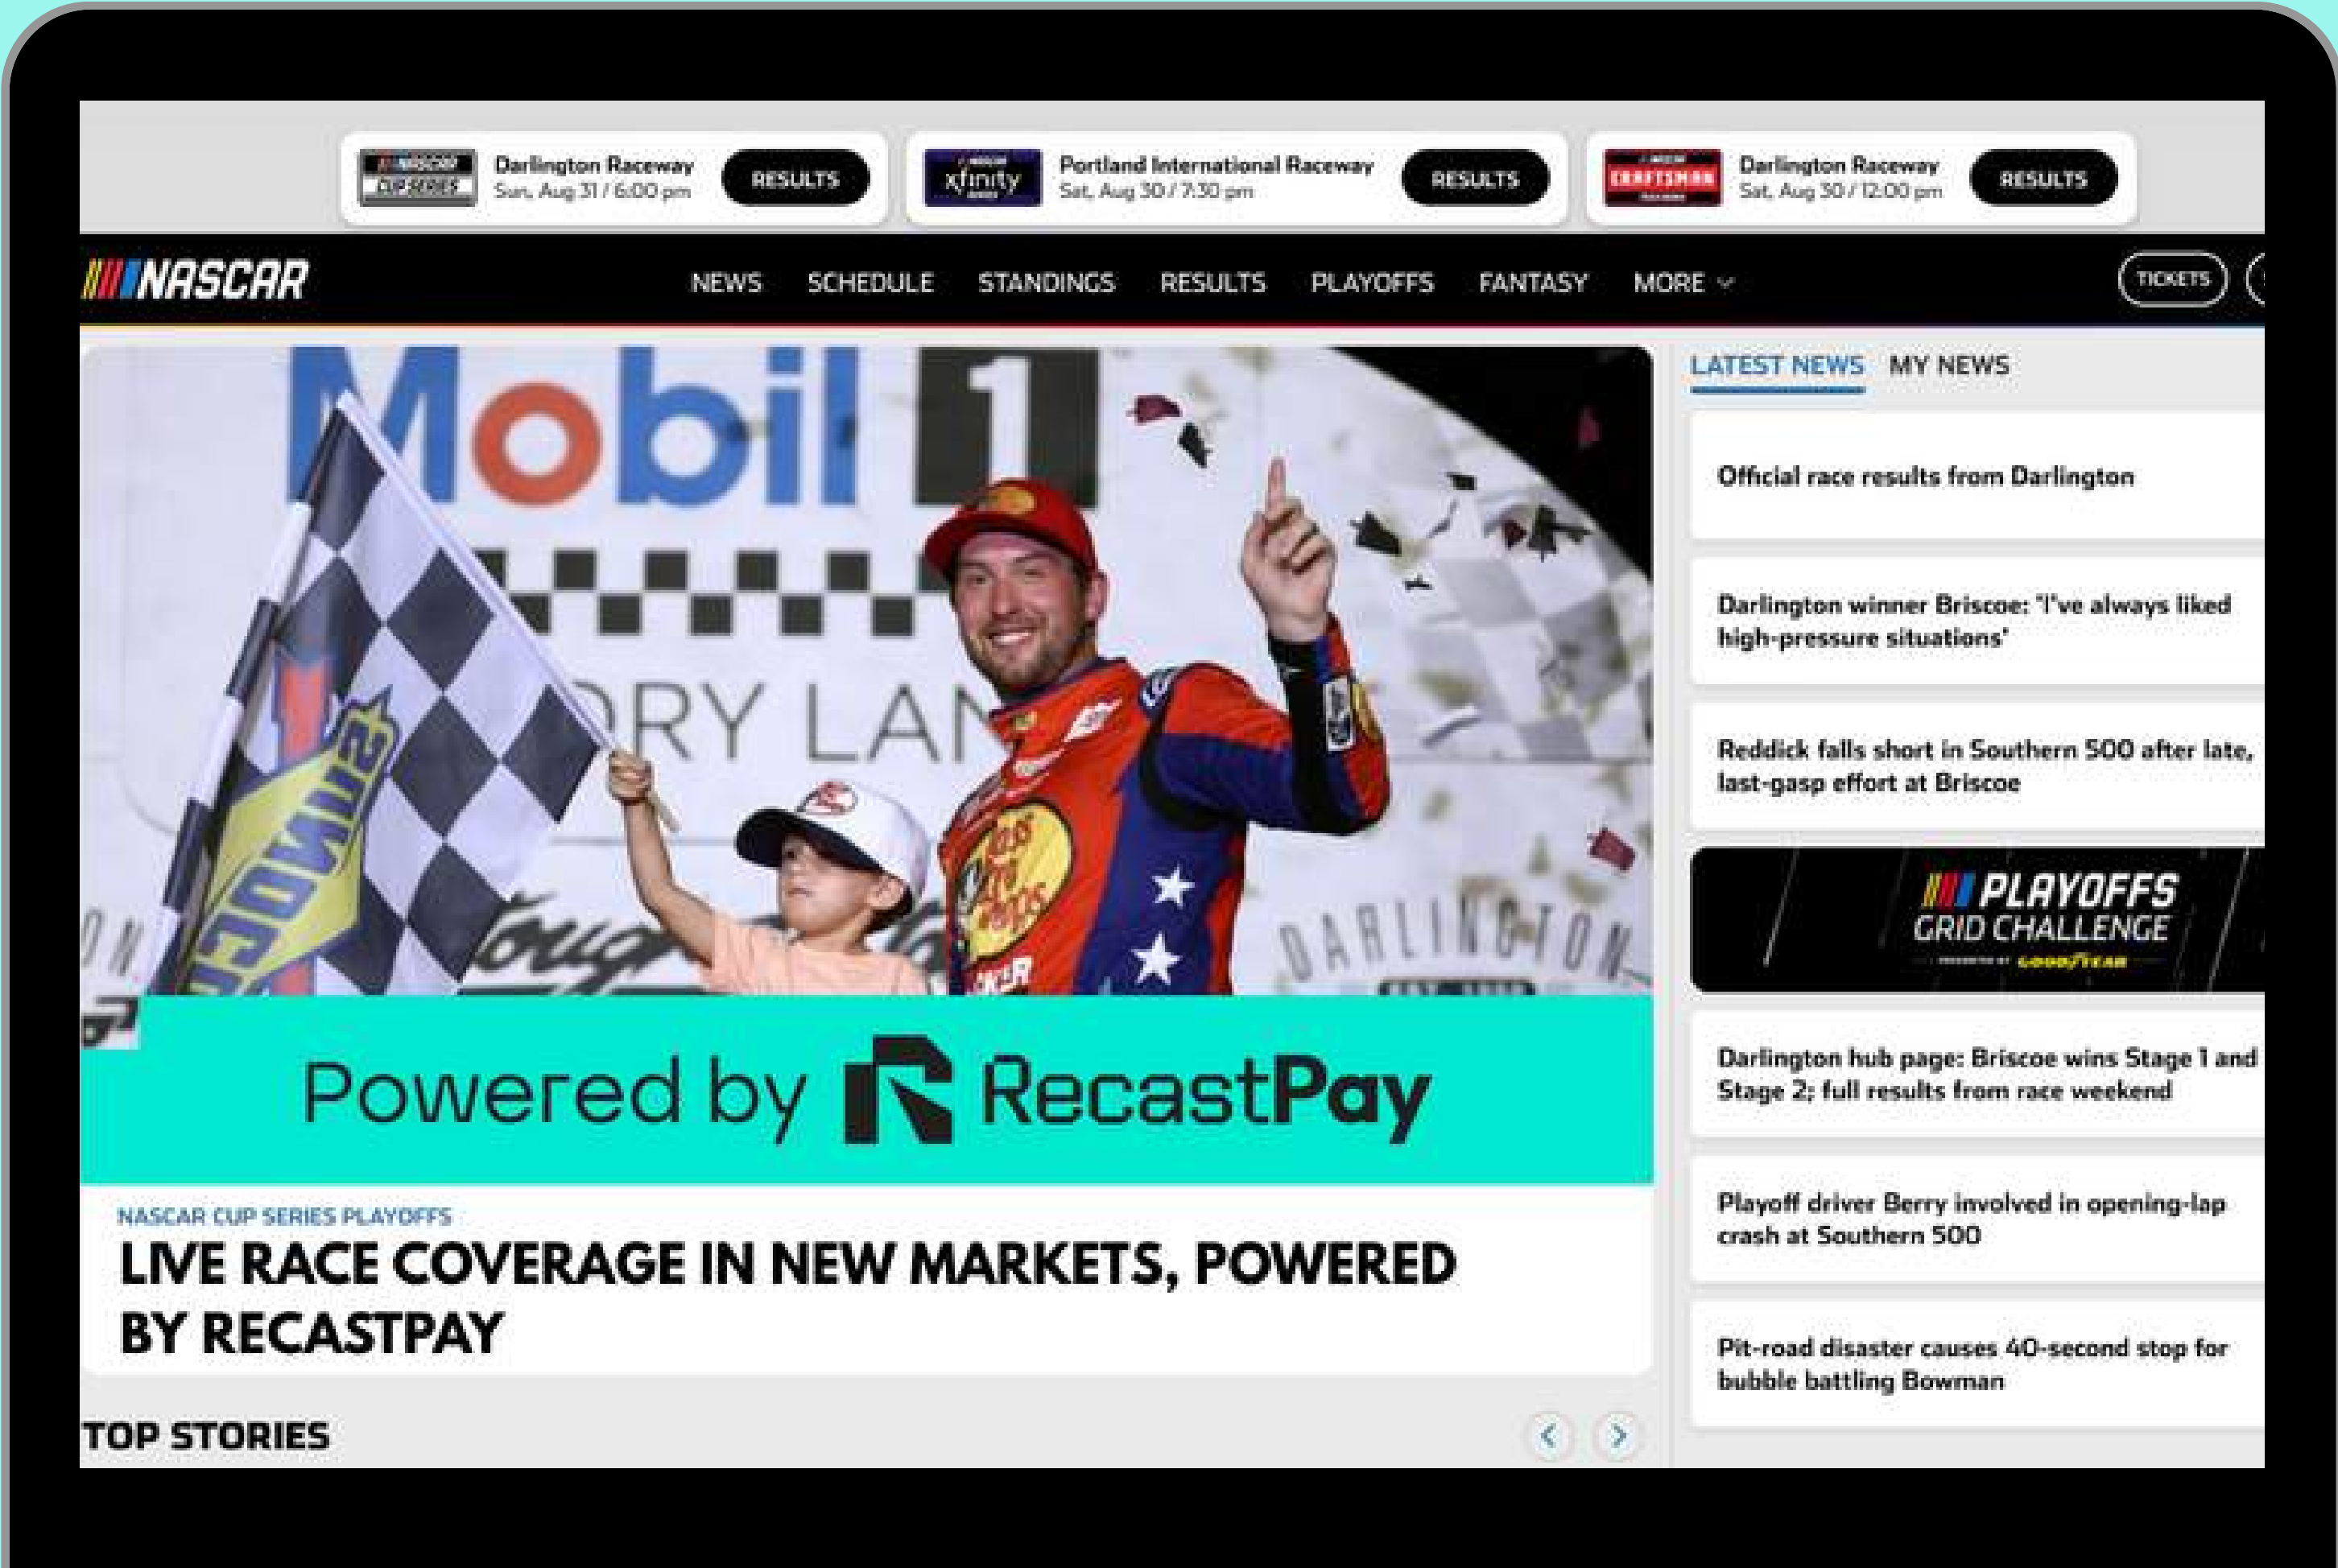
NASCAR CUP SERIES Darlington Raceway Sun, Aug 31 / 6:00 pm RESULTS

xfinity Portland International Raceway Sat, Aug 30 / 7:30 pm RESULTS

CRAFTSMAN Darlington Raceway Sat, Aug 30 / 12:00 pm RESULTS

NASCAR NEWS SCHEDULE STANDINGS RESULTS PLAYOFFS FANTASY MORE TICKETS

Mobil 1

RY LAN

DARLINGTON

Powered by RecastPay

NASCAR CUP SERIES PLAYOFFS

LIVE RACE COVERAGE IN NEW MARKETS, POWERED BY RECASTPAY

TOP STORIES

LATEST NEWS MY NEWS

Official race results from Darlington

Darlington winner Briscoe: 'I've always liked high-pressure situations'

Reddick falls short in Southern 500 after late, last-gasp effort at Briscoe

PLAYOFFS GRID CHALLENGE PRESENTED BY GOODYEAR

Darlington hub page: Briscoe wins Stage 1 and Stage 2; full results from race weekend

Playoff driver Berry involved in opening-lap crash at Southern 500

Pit-road disaster causes 40-second stop for bubble battling Bowman